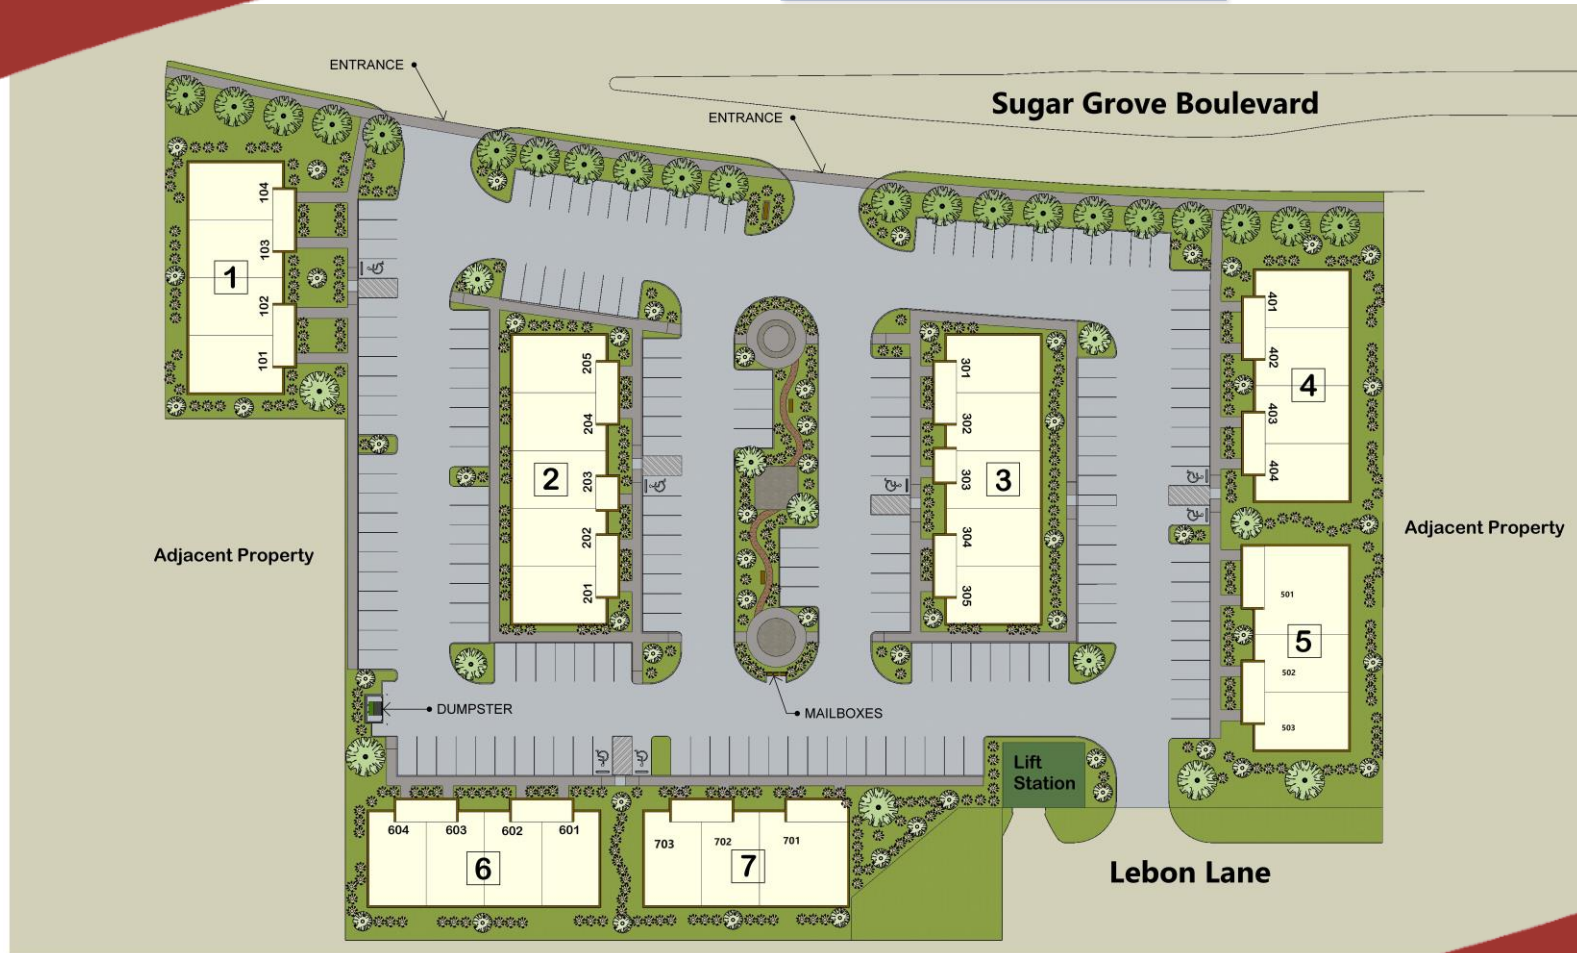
ENTRANCE

ENTRANCE

Sugar Grove Boulevard

104
103
1
102
101

205
204
2
203
202
201

301
302
303
3
304
305

401
402
4
403
404

Adjacent Property

Adjacent Property

501
5
502
503

DUMPSTER

MAILBOXES

Lift Station

604
603
602
601
6

703
702
701
7

Lebon Lane